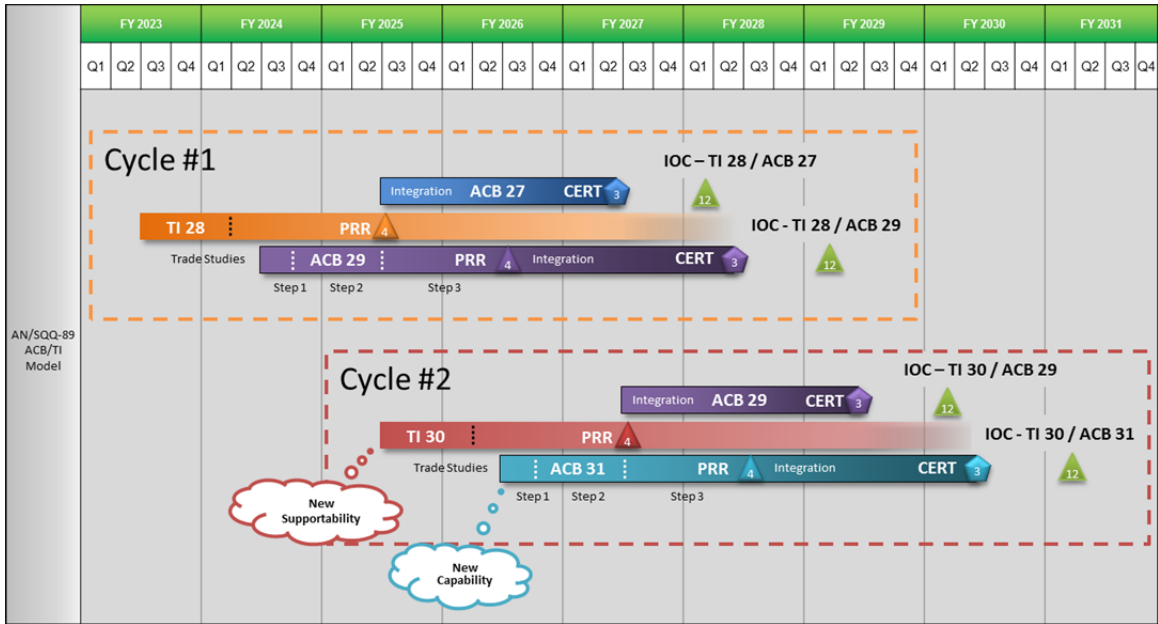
| FY 2023 | | | | FY 2024 | | | | FY 2025 | | | | FY 2026 | | | | FY 2027 | | | | FY 2028 | | | | FY 2029 | | | | FY 2030 | | | | FY 2031 | | | |
|---|---|---|---|---|---|---|---|---|---|---|---|---|---|---|---|---|---|---|---|---|---|---|---|---|---|---|---|---|---|---|---|---|---|---|---|
| Q1 | Q2 | Q3 | Q4 | Q1 | Q2 | Q3 | Q4 | Q1 | Q2 | Q3 | Q4 | Q1 | Q2 | Q3 | Q4 | Q1 | Q2 | Q3 | Q4 | Q1 | Q2 | Q3 | Q4 | Q1 | Q2 | Q3 | Q4 | Q1 | Q2 | Q3 | Q4 | Q1 | Q2 | Q3 | Q4 |

AN/SQQ-89 ACB/TI Model

Cycle #1

IOC – TI 28 / ACB 27

Integration ACB 27 CERT 3

12

TI 28 PRR 4

IOC - TI 28 / ACB 29

Trade Studies ACB 29 PRR 4 Integration CERT 3

12

Step 1 Step 2 Step 3

Cycle #2

IOC – TI 30 / ACB 29

Integration ACB 29 CERT 3

12

TI 30 PRR 4

IOC - TI 30 / ACB 31

Trade Studies ACB 31 PRR 4 Integration CERT 3

12

Step 1 Step 2 Step 3

New Supportability

New Capability